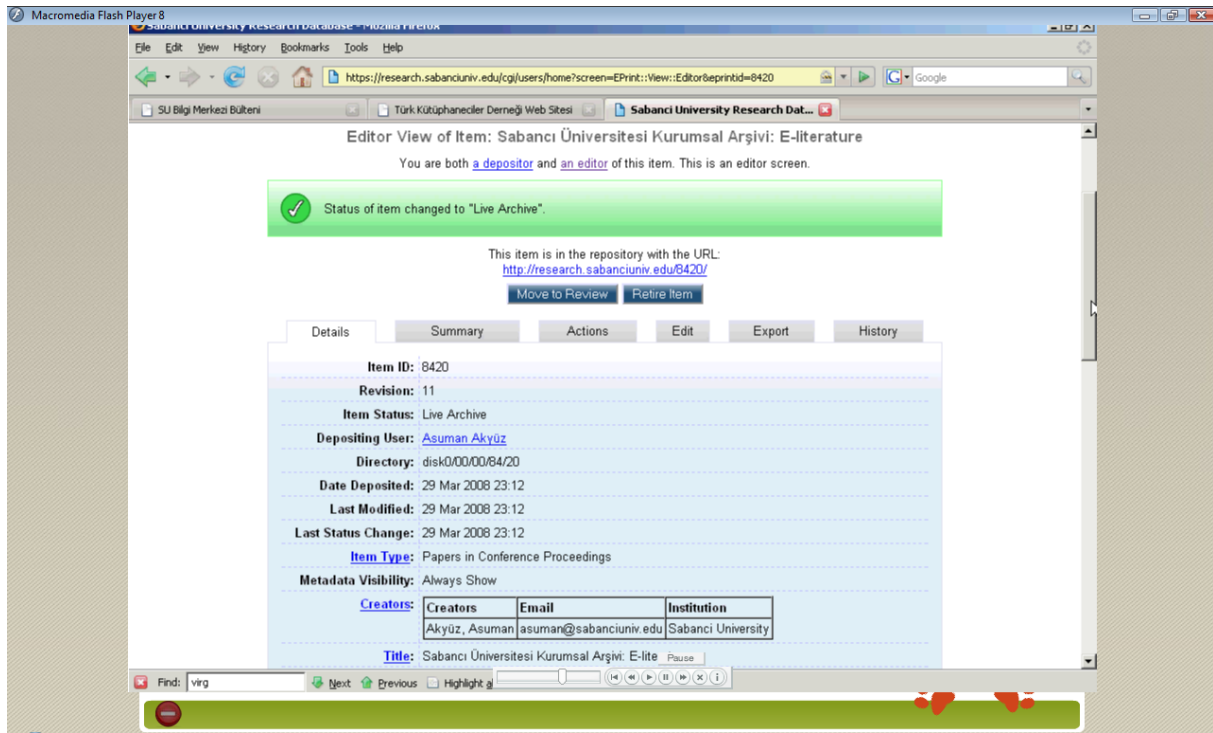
Macromedia Flash Player 8

Sabanci University Research Database - Mozilla Firefox

File Edit View History Bookmarks Tools Help

https://research.sabanciuniv.edu/cgi/users/home?screen=EPrint::View::Editor&eprintid=8420

Google

SU Bilgi Merkezi Bülteni | Türk Kütüphaneciler Derneği Web Sitesi | Sabanci University Research Dat...

Editor View of Item: Sabancı Üniversitesi Kurumsal Arşivi: E-literature

You are both a depositor and an editor of this item. This is an editor screen.

Status of item changed to "Live Archive".

This item is in the repository with the URL:
http://research.sabanciuniv.edu/8420/

Move to Review | Retire Item

Details | Summary | Actions | Edit | Export | History

Item ID: 8420
Revision: 11
Item Status: Live Archive
Depositing User: Asuman Akyüz
Directory: disk0/00/00/84/20
Date Deposited: 29 Mar 2008 23:12
Last Modified: 29 Mar 2008 23:12
Last Status Change: 29 Mar 2008 23:12
Item Type: Papers in Conference Proceedings
Metadata Visibility: Always Show
Creators:

| Creators | Email | Institution |
|---|---|---|
| Akyüz, Asuman | asuman@sabanciuniv.edu | Sabanci University |

Title: Sabancı Üniversitesi Kurumsal Arşivi: E-lite Pause

Find: virg Next Previous Highlight al